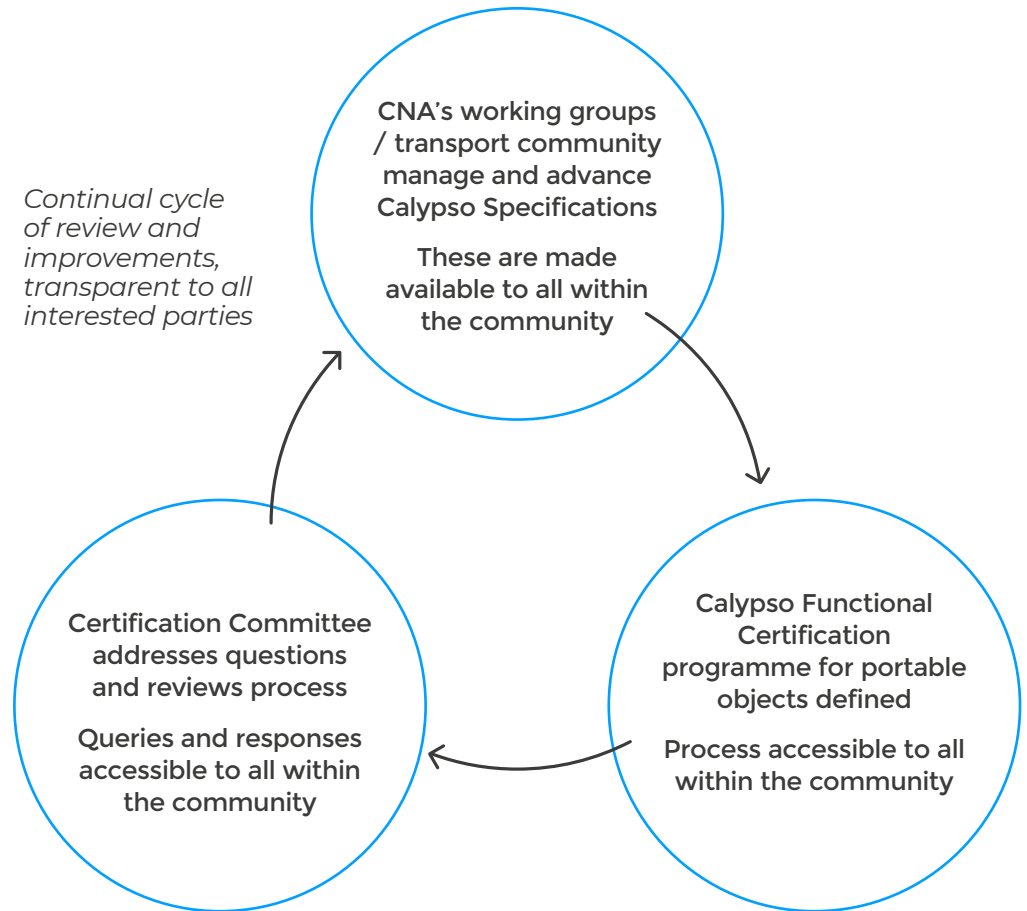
Continual cycle of review and improvements, transparent to all interested parties

CNA’s working groups / transport community manage and advance Calypso Specifications

These are made available to all within the community

Calypso Functional Certification programme for portable objects defined

Process accessible to all within the community

Certification Committee addresses questions and reviews process

Queries and responses accessible to all within the community